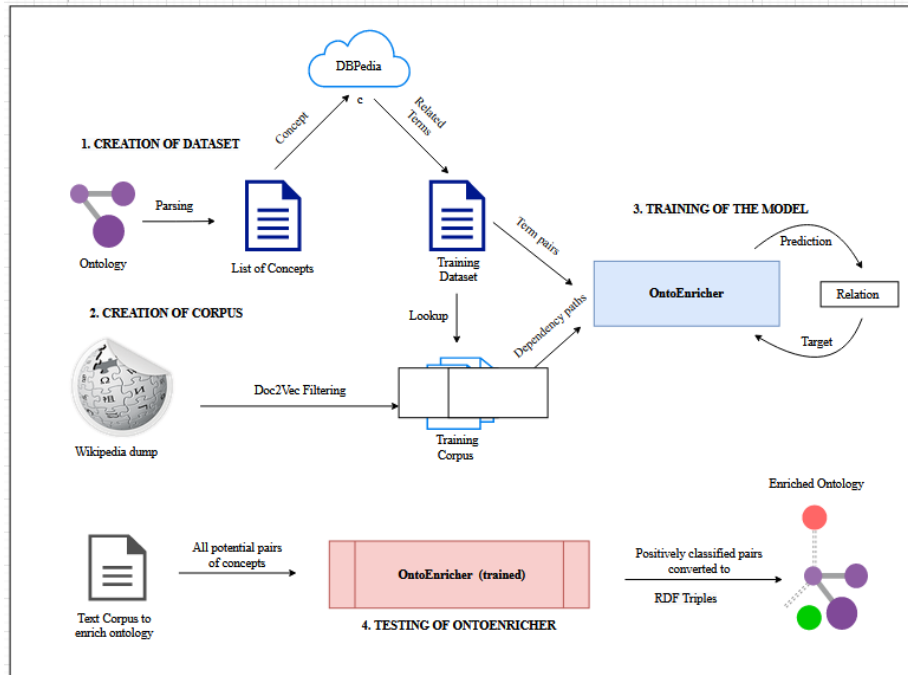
DBPedia

c

Concept

Related Terms

1. CREATION OF DATASET

Parsing

Ontology

List of Concepts

Training Dataset

Term pairs

3. TRAINING OF THE MODEL

Prediction

OntoEnricher

Relation

Target

2. CREATION OF CORPUS

Lookup

Dependency paths

Doc2Vec Filtering

Wikipedia dump

Training Corpus

Enriched Ontology

All potential pairs of concepts

OntoEnricher (trained)

Positively classified pairs converted to

RDF Triples

Text Corpus to enrich ontology

4. TESTING OF ONTOENRICHER